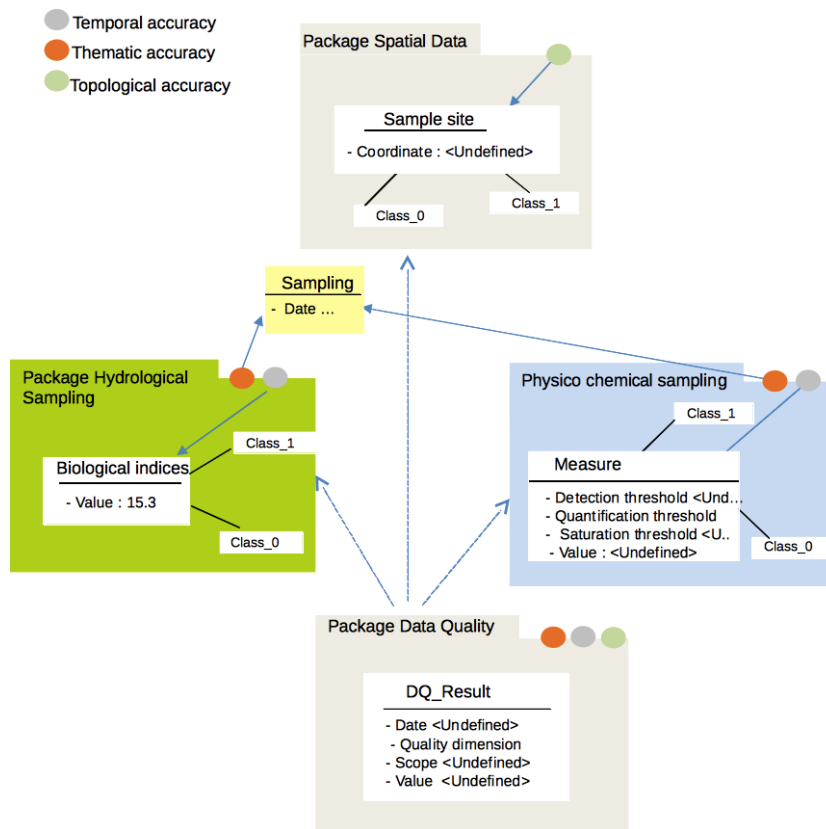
Temporal accuracy
Thematic accuracy
Topological accuracy

Package Spatial Data
Sample site
- Coordinate : <Undefined>
Class_0
Class_1

Sampling
- Date ...

Package Hydrological Sampling
Biological indices
- Value : 15.3
Class_1
Class_0

Physico chemical sampling
Class_1
Measure
- Detection threshold <Und...
- Quantification threshold
- Saturation threshold <U..
- Value : <Undefined>
Class_0

Package Data Quality
DQ_Result
- Date <Undefined>
- Quality dimension
- Scope <Undefined>
- Value <Undefined>